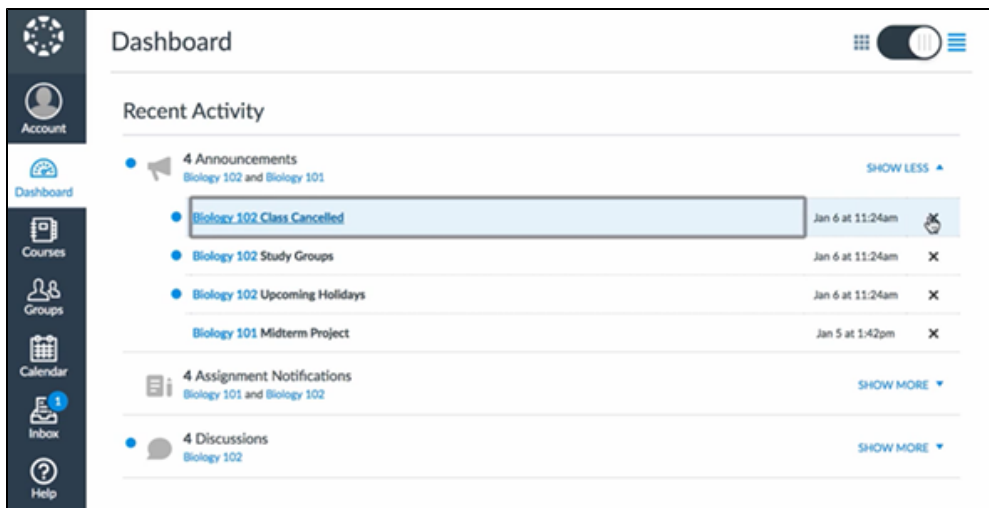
Account

Dashboard

Courses

Groups

Calendar

1

Inbox

Help

Dashboard

Recent Activity

4 Announcements
Biology 102 and Biology 101

SHOW LESS ▲

Biology 102 Class Cancelled Jan 6 at 11:24am ×

Biology 102 Study Groups Jan 6 at 11:24am ×

Biology 102 Upcoming Holidays Jan 6 at 11:24am ×

Biology 101 Midterm Project Jan 5 at 1:42pm ×

4 Assignment Notifications
Biology 101 and Biology 102

SHOW MORE ▼

4 Discussions
Biology 102

SHOW MORE ▼